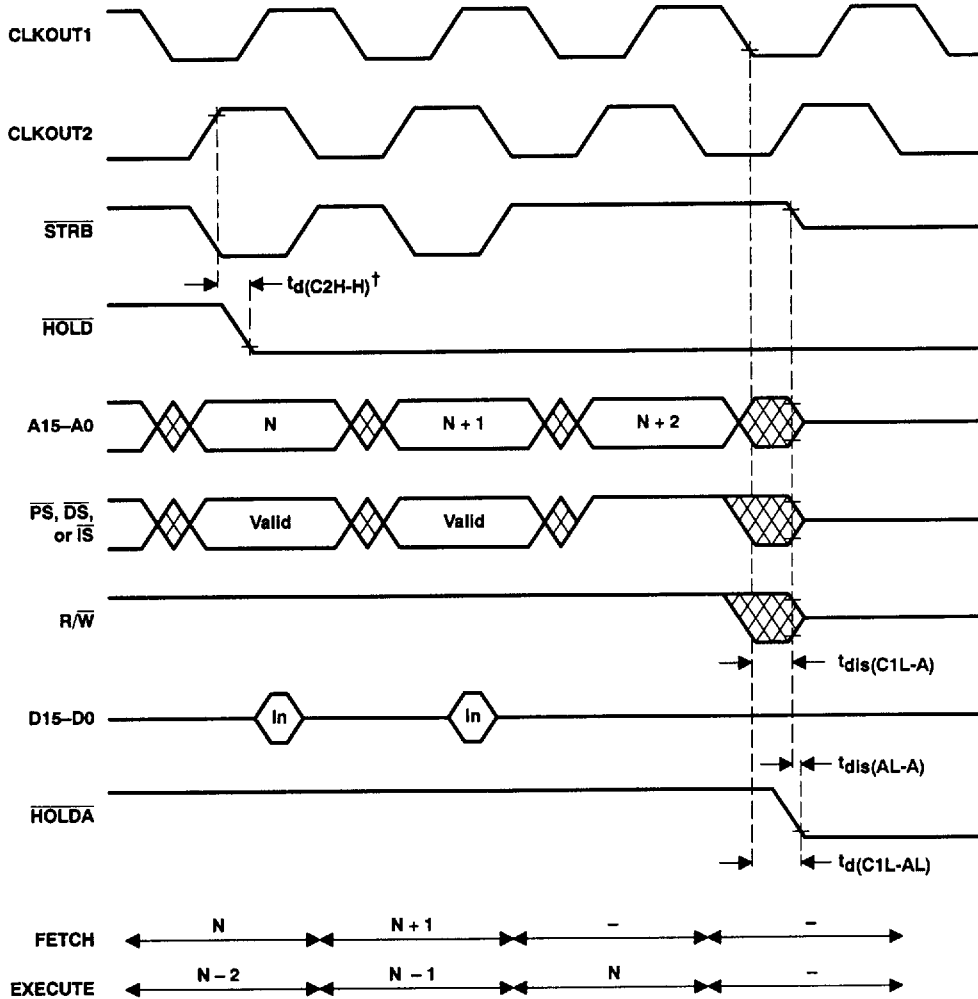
CLKOUT1

CLKOUT2

$\overline{STRB}$

$t_{d(C2H-H)}$†

$\overline{HOLD}$

A15–A0

N

N + 1

N + 2

$\overline{PS}$, $\overline{DS}$, or $\overline{IS}$

Valid

Valid

R/$\overline{W}$

$t_{dis(C1L-A)}$

D15–D0

In

In

$t_{dis(AL-A)}$

$\overline{HOLDA}$

$t_{d(C1L-AL)}$

FETCH

N

N + 1

–

–

EXECUTE

N – 2

N – 1

N

–